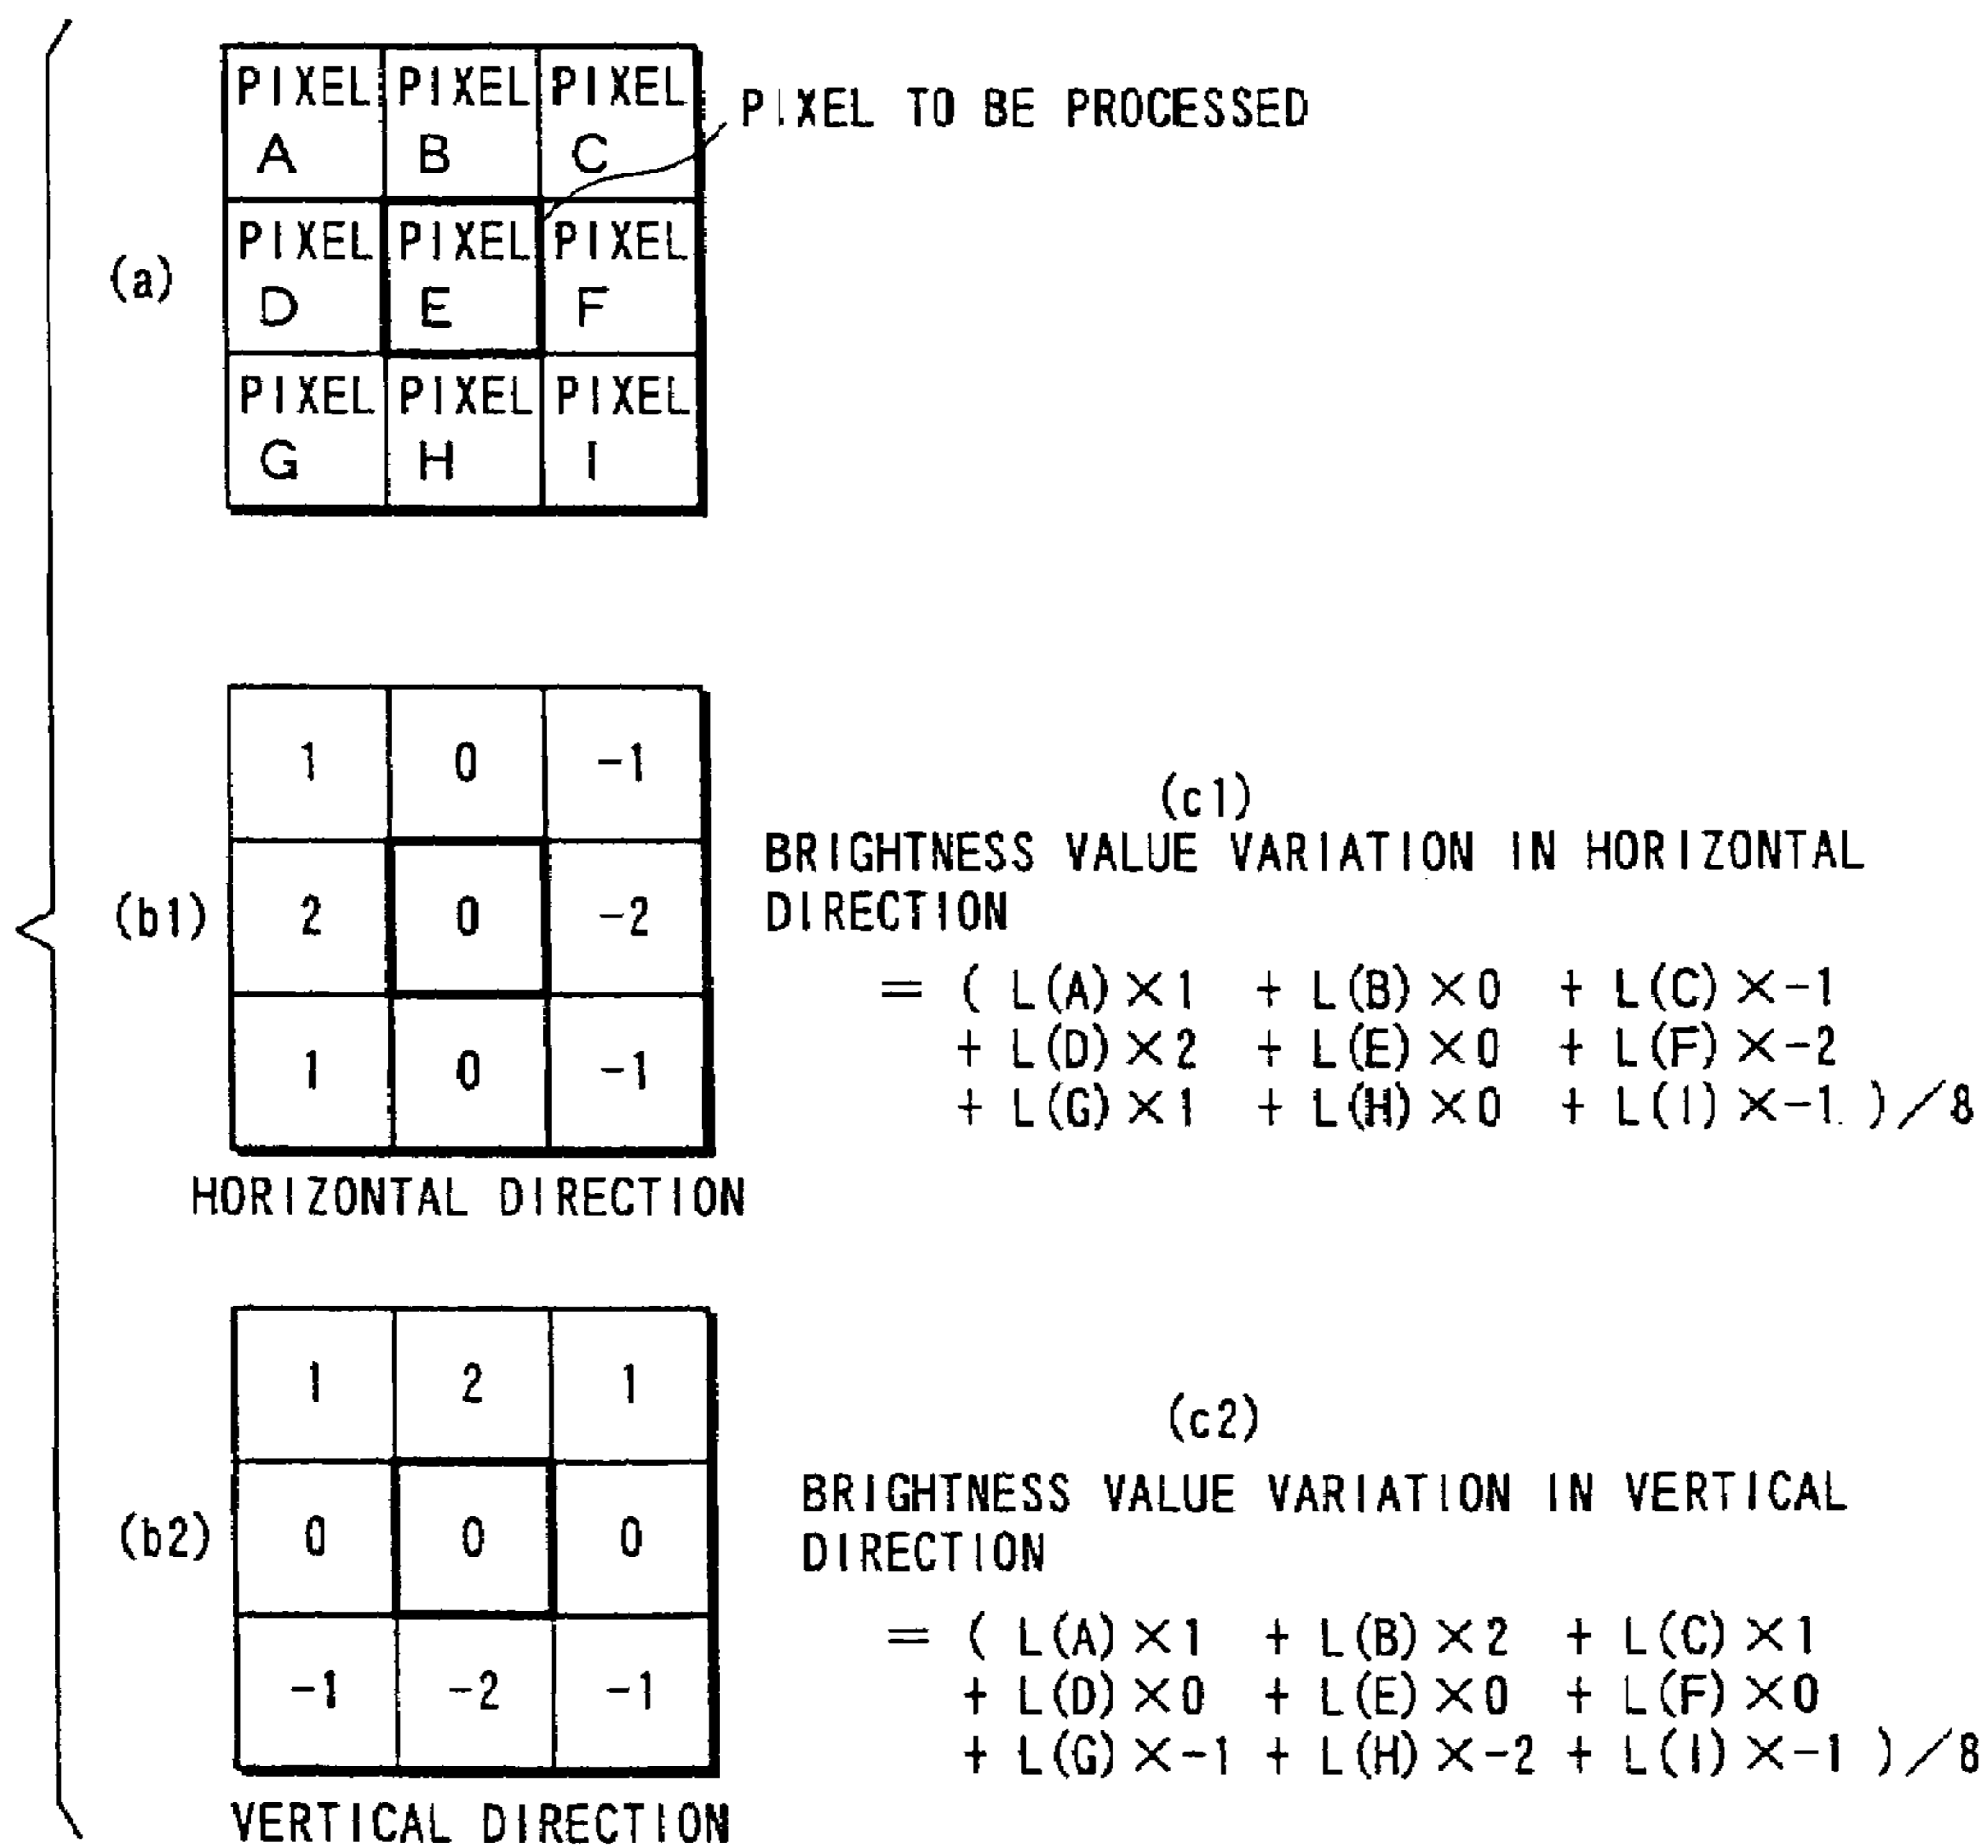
(a)

| PIXEL A | PIXEL B | PIXEL C |
|---|---|---|
| PIXEL D | PIXEL E | PIXEL F |
| PIXEL G | PIXEL H | PIXEL I |

PIXEL TO BE PROCESSED

(b1)

| 1 | 0 | -1 |
|---|---|---|
| 2 | 0 | -2 |
| 1 | 0 | -1 |

HORIZONTAL DIRECTION

(c1)
BRIGHTNESS VALUE VARIATION IN HORIZONTAL DIRECTION
$= ( L(A)\times 1 + L(B)\times 0 + L(C)\times -1 + L(D)\times 2 + L(E)\times 0 + L(F)\times -2 + L(G)\times 1 + L(H)\times 0 + L(I)\times -1 ) / 8$

(b2)

| 1 | 2 | 1 |
|---|---|---|
| 0 | 0 | 0 |
| -1 | -2 | -1 |

VERTICAL DIRECTION

(c2)
BRIGHTNESS VALUE VARIATION IN VERTICAL DIRECTION
$= ( L(A)\times 1 + L(B)\times 2 + L(C)\times 1 + L(D)\times 0 + L(E)\times 0 + L(F)\times 0 + L(G)\times -1 + L(H)\times -2 + L(I)\times -1 ) / 8$